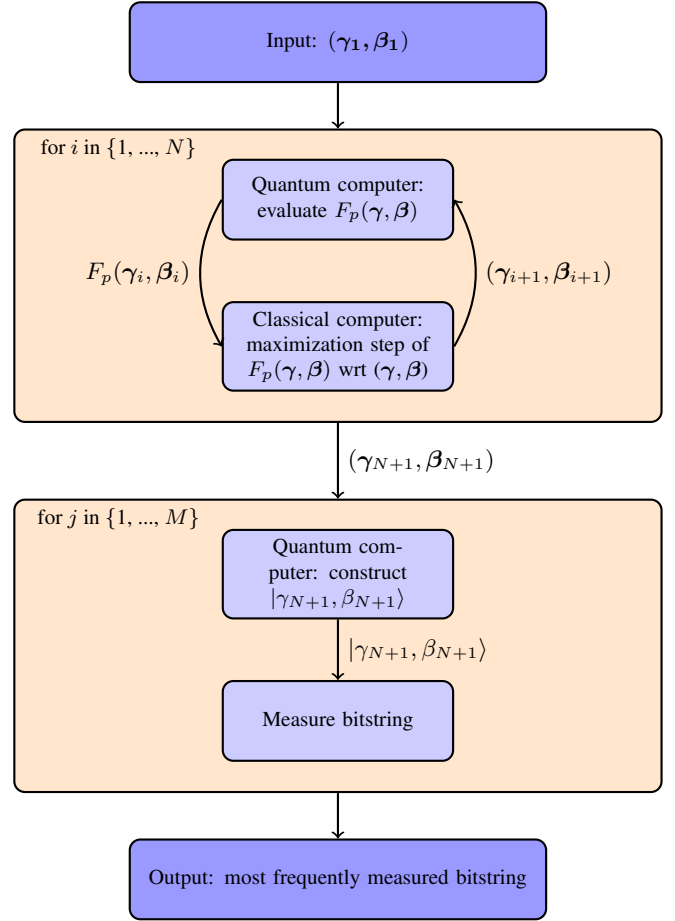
Input: $(\boldsymbol{\gamma_1}, \boldsymbol{\beta_1})$

for $i$ in $\{1, ..., N\}$

Quantum computer: evaluate $F_p(\boldsymbol{\gamma}, \boldsymbol{\beta})$

$F_p(\boldsymbol{\gamma}_i, \boldsymbol{\beta}_i)$

$(\boldsymbol{\gamma}_{i+1}, \boldsymbol{\beta}_{i+1})$

Classical computer: maximization step of $F_p(\boldsymbol{\gamma}, \boldsymbol{\beta})$ wrt $(\boldsymbol{\gamma}, \boldsymbol{\beta})$

$(\boldsymbol{\gamma}_{N+1}, \boldsymbol{\beta}_{N+1})$

for $j$ in $\{1, ..., M\}$

Quantum computer: construct $|\gamma_{N+1}, \beta_{N+1}\rangle$

$|\gamma_{N+1}, \beta_{N+1}\rangle$

Measure bitstring

Output: most frequently measured bitstring